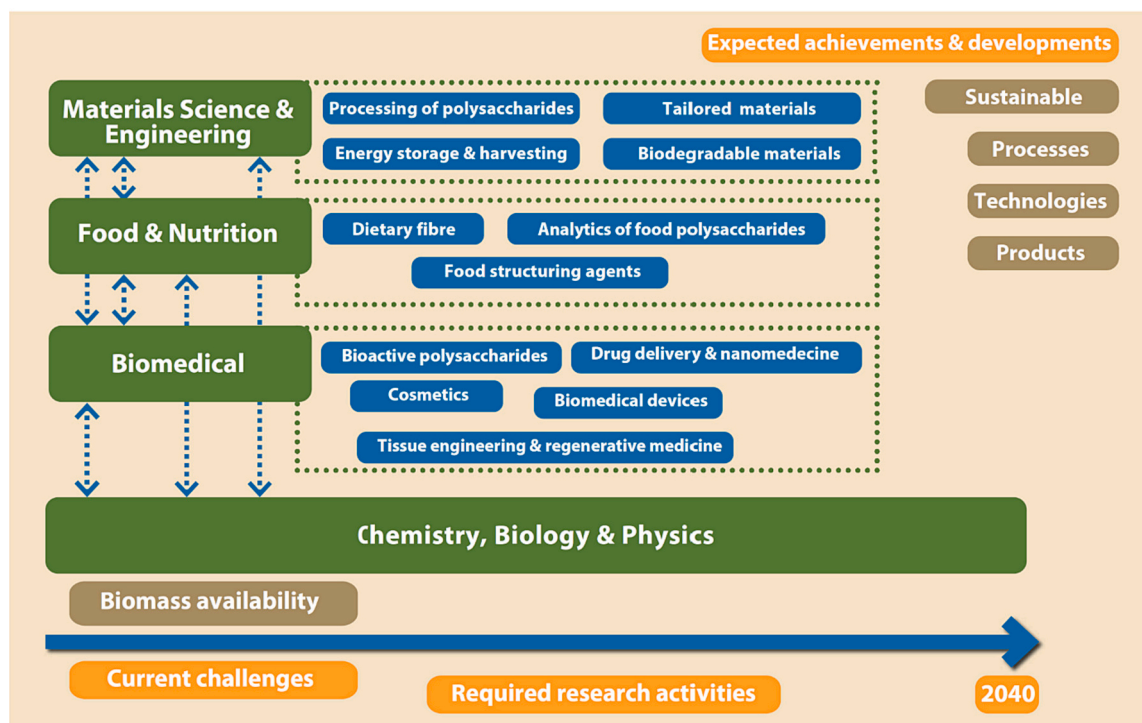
Expected achievements & developments

Materials Science & Engineering

Processing of polysaccharides

Tailored materials

Energy storage & harvesting

Biodegradable materials

Sustainable

Processes

Technologies

Products

Food & Nutrition

Dietary fibre

Analytics of food polysaccharides

Food structuring agents

Biomedical

Bioactive polysaccharides

Drug delivery & nanomedecine

Cosmetics

Biomedical devices

Tissue engineering & regenerative medicine

Chemistry, Biology & Physics

Biomass availability

Current challenges

Required research activities

2040